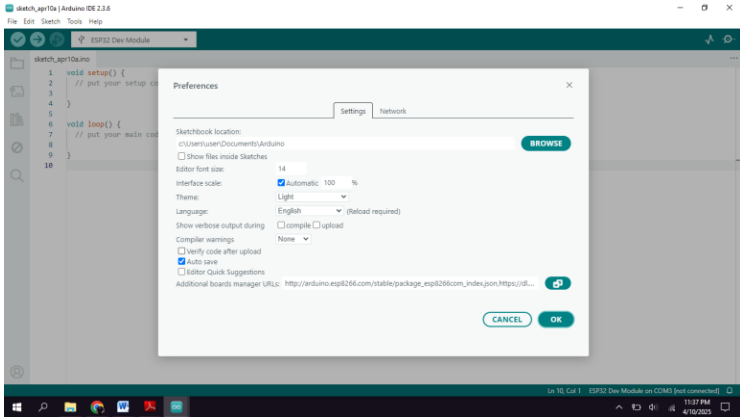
sketch_apr10a | Arduino IDE 2.3.6
File Edit Sketch Tools Help

ESP32 Dev Module

sketch_apr10a.ino

1 void setup() {
2 // put your setup co
3
4 }
5
6 void loop() {
7 // put your main cod
8
9 }
10

Preferences

Settings Network

Sketchbook location:
c:\Users\user\Documents\Arduino
BROWSE
Show files inside Sketches
Editor font size: 14
Interface scale: Automatic 100 %
Theme: Light
Language: English (Reload required)
Show verbose output during compile upload
Compiler warnings None
Verify code after upload
Auto save
Editor Quick Suggestions
Additional boards manager URLs: http://arduino.esp8266.com/stable/package_esp8266com_index.json,https://dl...

CANCEL OK

Ln 10, Col 1 ESP32 Dev Module on COM3 [not connected]

11:37 PM
4/10/2025